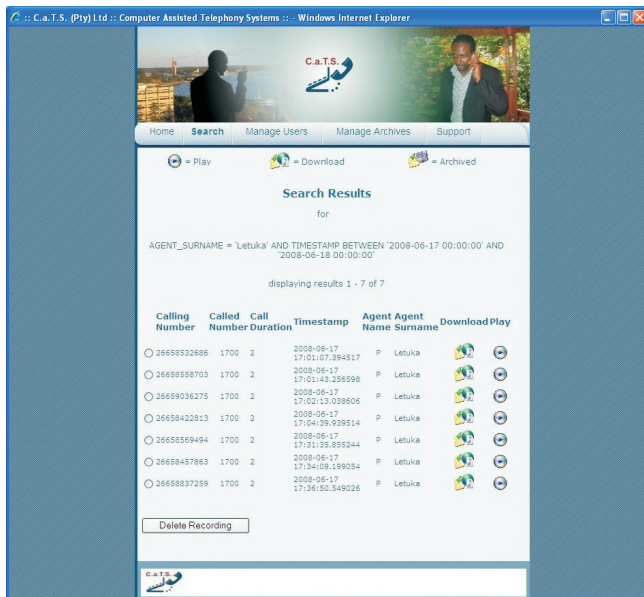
:: C.a.T.S. (Pty) Ltd :: Computer Assisted Telephony Systems :: - Windows Internet Explorer

C.a.T.S.

Home Search Manage Users Manage Archives Support

= Play = Download = Archived

Search Results

for

AGENT_SURNAME = 'Letuka' AND TIMESTAMP BETWEEN '2008-06-17 00:00:00' AND '2008-06-18 00:00:00'

displaying results 1 - 7 of 7

| Calling Number | Called Number | Call Duration | Timestamp | Agent Name | Agent Surname | Download | Play |
|---|---|---|---|---|---|---|---|
| 26658532686 | 1700 | 2 | 2008-06-17 17:01:07.394517 | P | Letuka | | |
| 26658558703 | 1700 | 2 | 2008-06-17 17:01:43.256598 | P | Letuka | | |
| 26659036275 | 1700 | 2 | 2008-06-17 17:02:13.038606 | P | Letuka | | |
| 26658422813 | 1700 | 2 | 2008-06-17 17:04:39.939514 | P | Letuka | | |
| 26658569494 | 1700 | 2 | 2008-06-17 17:31:35.855244 | P | Letuka | | |
| 26658457863 | 1700 | 2 | 2008-06-17 17:34:09.199054 | P | Letuka | | |
| 26658837259 | 1700 | 2 | 2008-06-17 17:36:50.549026 | P | Letuka | | |

Delete Recording

C.a.T.S.